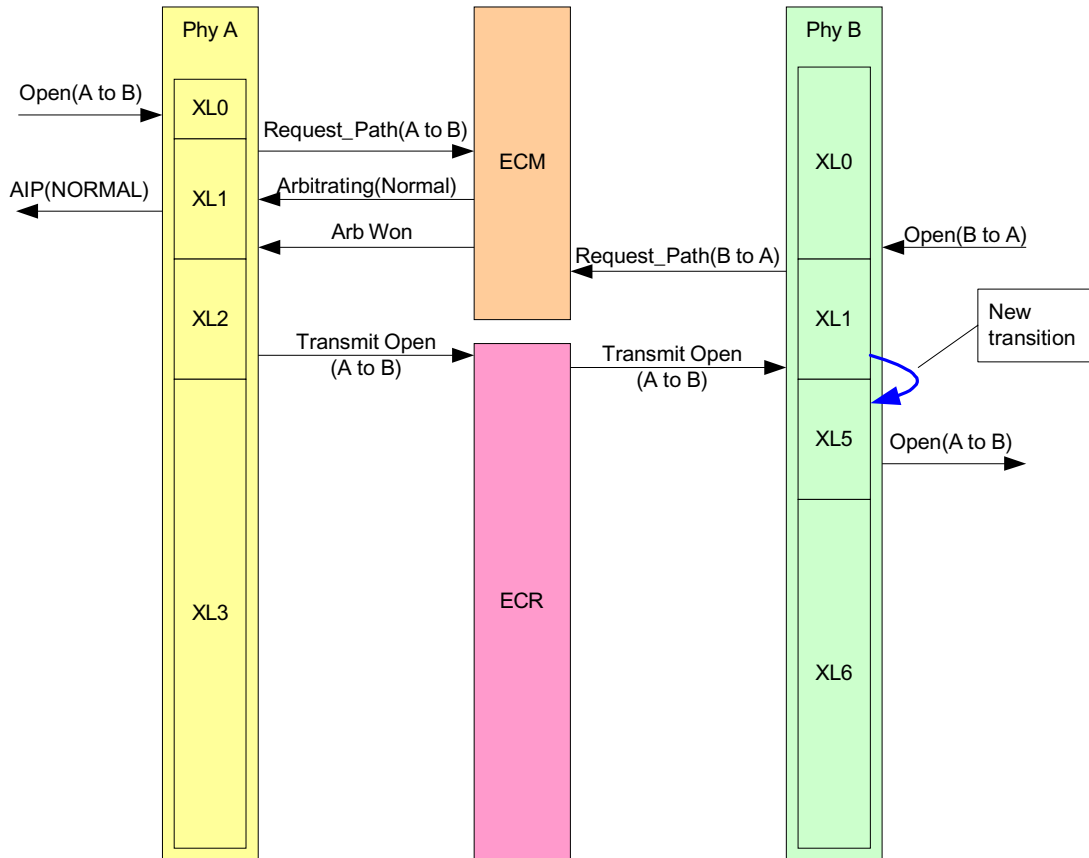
Phy A

ECM

Phy B

Open(A to B)

XL0

Request_Path(A to B)

XL0

AIP(NORMAL)

XL1

Arbitrating(Normal)

Arb Won

Open(B to A)

Request_Path(B to A)

XL2

XL1

New transition

Transmit Open (A to B)

Transmit Open (A to B)

XL5

Open(A to B)

XL3

ECR

XL6